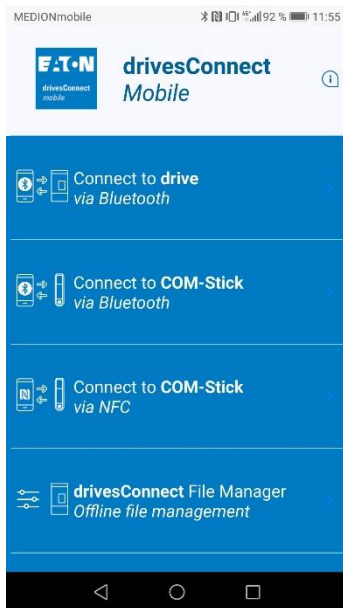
MEDIONmobile
92 % 11:55

E·T·N
drivesConnect mobile

drivesConnect
Mobile

Connect to drive
via Bluetooth

Connect to COM-Stick
via Bluetooth

Connect to COM-Stick
via NFC

drivesConnect File Manager
Offline file management